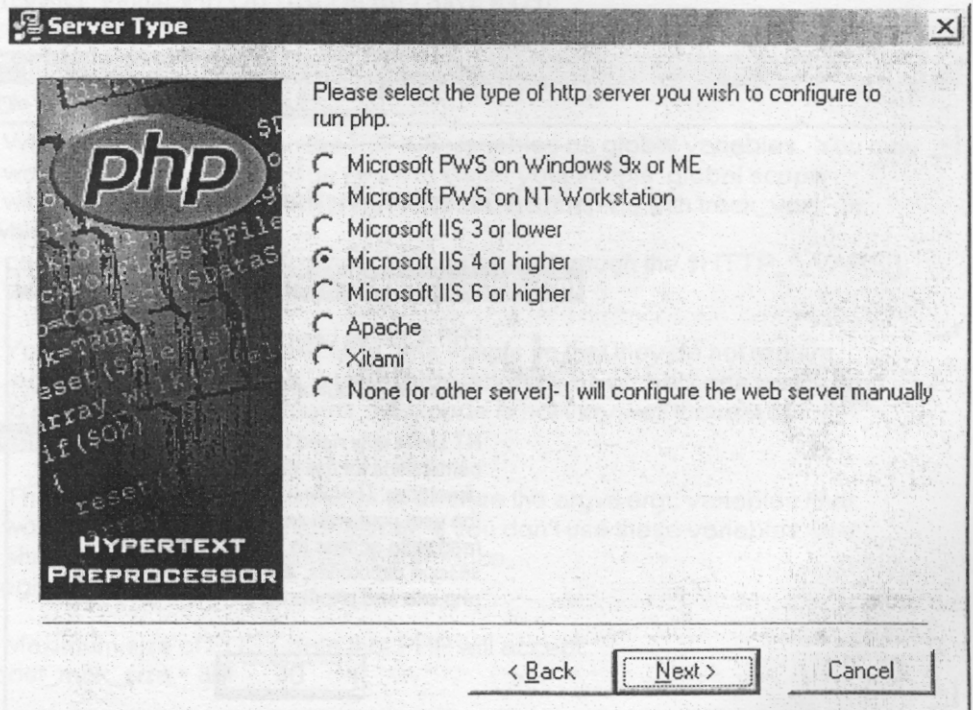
Server Type

php

HYPERTEXT PREPROCESSOR

Please select the type of http server you wish to configure to run php.

Microsoft PWS on Windows 9x or ME
Microsoft PWS on NT Workstation
Microsoft IIS 3 or lower
Microsoft IIS 4 or higher
Microsoft IIS 6 or higher
Apache
Xitami
None (or other server)- I will configure the web server manually

< Back
Next >
Cancel